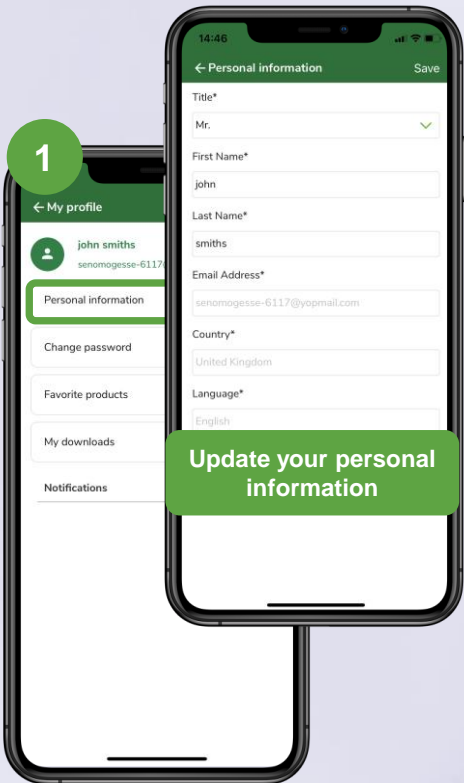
1

← My profile

john smiths
senomogesse-6117

Personal information

Change password

Favorite products

My downloads

Notifications

14:46

← Personal information

Save

Title*

Mr.

First Name*

john

Last Name*

smiths

Email Address*

senomogesse-6117@yopmail.com

Country*

United Kingdom

Language*

English

Update your personal information